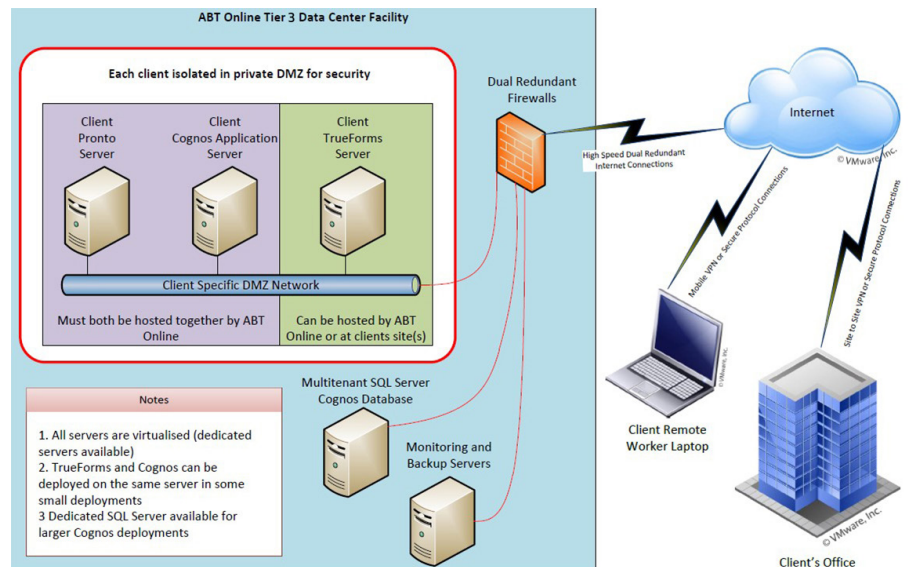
ABT Online Tier 3 Data Center Facility

Each client isolated in private DMZ for security

Client Pronto Server

Client Cognos Application Server

Client TrueForms Server

Client Specific DMZ Network

Must both be hosted together by ABT Online

Can be hosted by ABT Online or at clients site(s)

Dual Redundant Firewalls

High Speed Dual Redundant Internet Connections

Internet

© VMware, Inc.

Mobile VPN or Secure Protocol Connections

Site to Site VPN or Secure Protocol Connections

© VMware, Inc.

Client Remote Worker Laptop

© VMware, Inc.

Client's Office

Multitenant SQL Server Cognos Database

Monitoring and Backup Servers

Notes

1. All servers are virtualised (dedicated servers available)
2. TrueForms and Cognos can be deployed on the same server in some small deployments
3 Dedicated SQL Server available for larger Cognos deployments